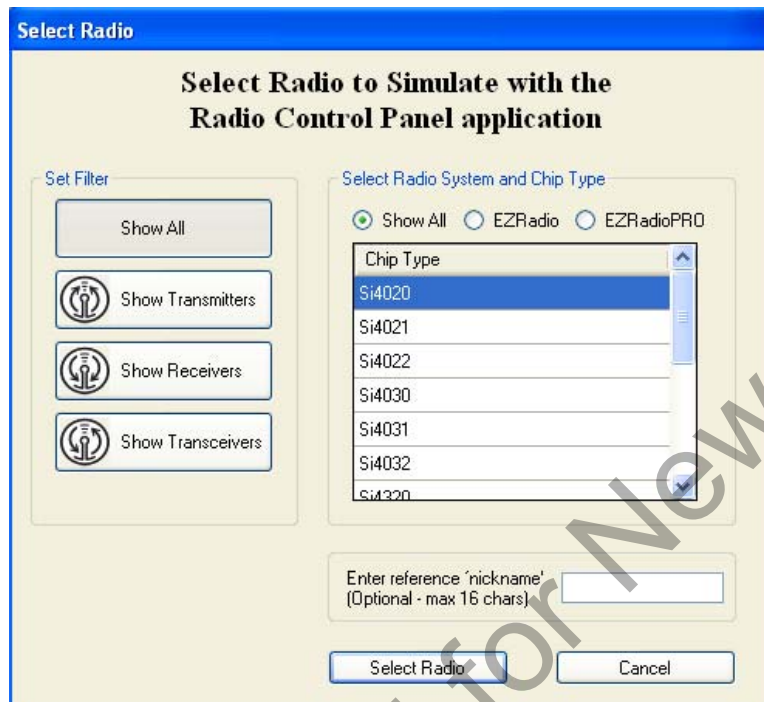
Select Radio

Select Radio to Simulate with the Radio Control Panel application

Set Filter

Show All

Show Transmitters

Show Receivers

Show Transceivers

Select Radio System and Chip Type

Show All EZRadio EZRadioPRO

| Chip Type |
|---|
| Si4020 |
| Si4021 |
| Si4022 |
| Si4030 |
| Si4031 |
| Si4032 |
| Si4320 |

Enter reference ´nickname' (Optional - max 16 chars)

Select Radio

Cancel

for New